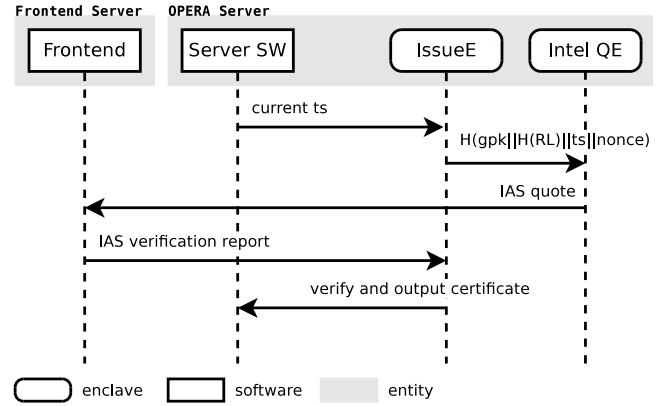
Frontend Server

OPERA Server

Frontend

Server SW

IssueE

Intel QE

current ts

H(gpk||H(RL)||ts||nonce)

IAS quote

IAS verification report

verify and output certificate

enclave

software

entity